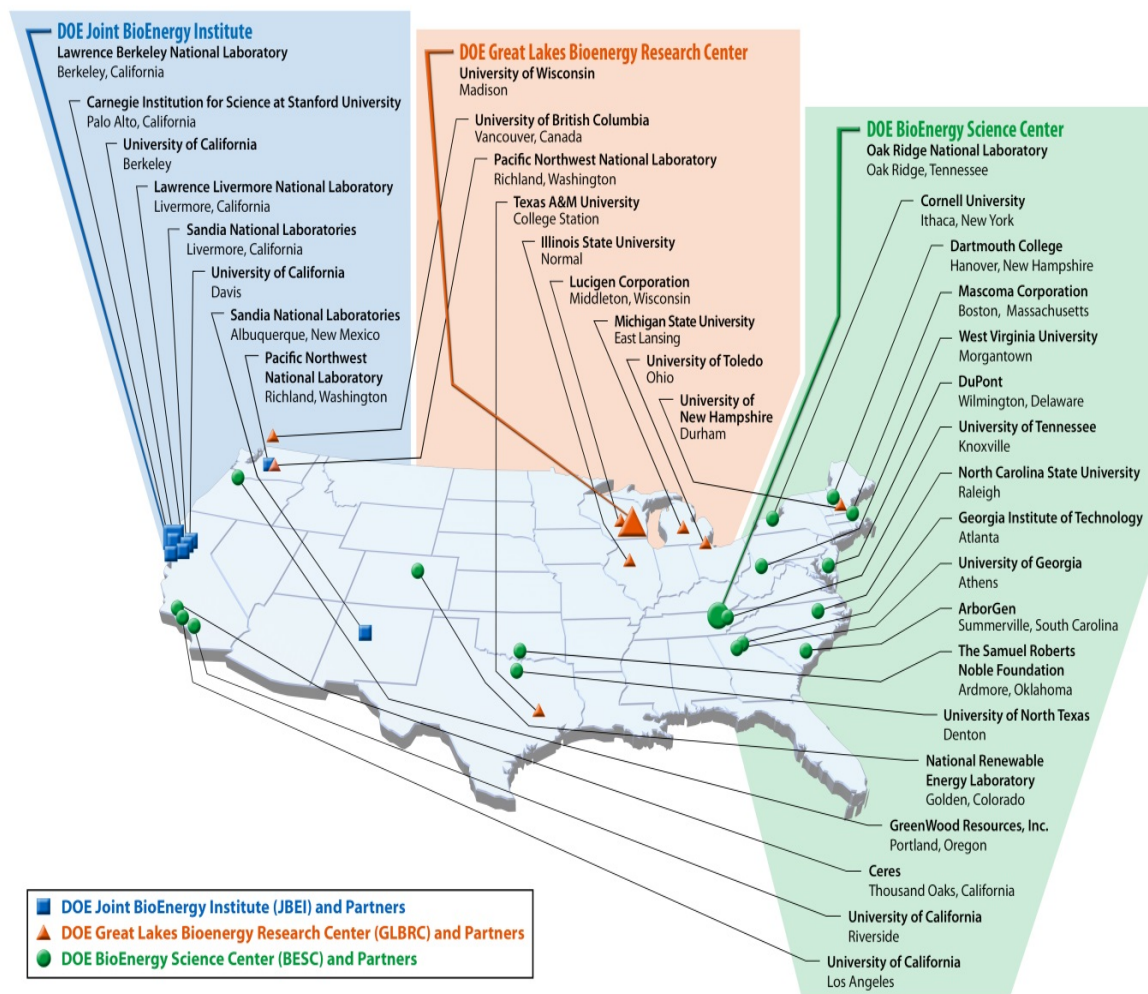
DOE Joint BioEnergy Institute
Lawrence Berkeley National Laboratory
Berkeley, California

Carnegie Institution for Science at Stanford University
Palo Alto, California

University of California
Berkeley

Lawrence Livermore National Laboratory
Livermore, California

Sandia National Laboratories
Livermore, California

University of California
Davis

Sandia National Laboratories
Albuquerque, New Mexico

Pacific Northwest National Laboratory
Richland, Washington

DOE Great Lakes Bioenergy Research Center
University of Wisconsin
Madison

University of British Columbia
Vancouver, Canada

Pacific Northwest National Laboratory
Richland, Washington

Texas A&M University
College Station

Illinois State University
Normal

Lucigen Corporation
Middleton, Wisconsin

Michigan State University
East Lansing

University of Toledo
Ohio

University of New Hampshire
Durham

DOE BioEnergy Science Center
Oak Ridge National Laboratory
Oak Ridge, Tennessee

Cornell University
Ithaca, New York

Dartmouth College
Hanover, New Hampshire

Mascoma Corporation
Boston, Massachusetts

West Virginia University
Morgantown

DuPont
Wilmington, Delaware

University of Tennessee
Knoxville

North Carolina State University
Raleigh

Georgia Institute of Technology
Atlanta

University of Georgia
Athens

ArborGen
Summerville, South Carolina

The Samuel Roberts Noble Foundation
Ardmore, Oklahoma

University of North Texas
Denton

National Renewable Energy Laboratory
Golden, Colorado

GreenWood Resources, Inc.
Portland, Oregon

Ceres
Thousand Oaks, California

University of California
Riverside

University of California
Los Angeles

DOE Joint BioEnergy Institute (JBEI) and Partners
DOE Great Lakes Bioenergy Research Center (GLBRC) and Partners
DOE BioEnergy Science Center (BESC) and Partners